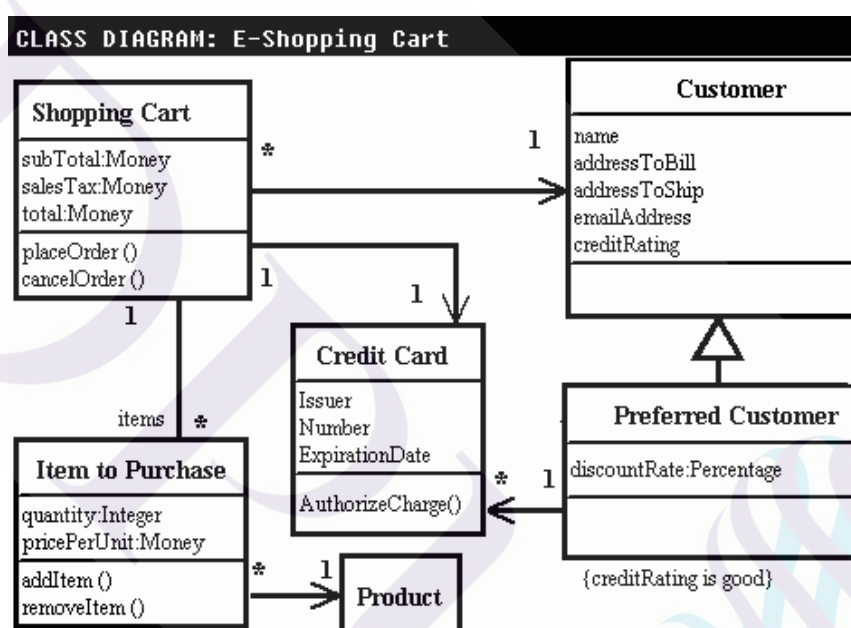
CLASS DIAGRAM: E-Shopping Cart

Shopping Cart
subTotal:Money
salesTax:Money
total:Money
placeOrder ()
cancelOrder ()

*

1

Customer
name
addressToBill
addressToShip
emailAddress
creditRating

1

1

1

Credit Card
Issuer
Number
ExpirationDate
AuthorizeCharge()

items

*

Item to Purchase
quantity:Integer
pricePerUnit:Money
addItem ()
removeItem ()

*

1

Product

*

1

Preferred Customer
discountRate:Percentage

{creditRating is good}